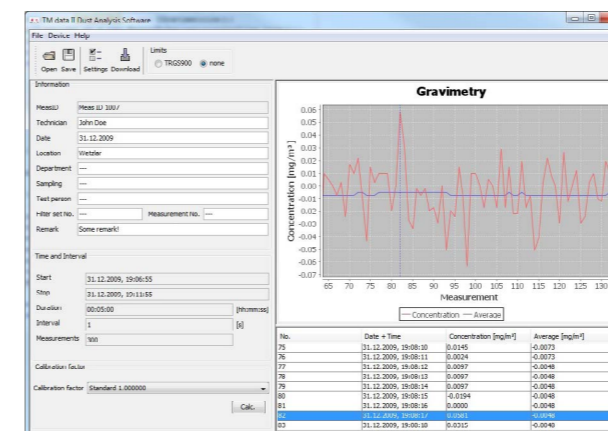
TM data II Dust Analysis Software

File Device Help

Open Save Settings Download

Limits

TRGS900 none

Information

MeasID Meas ID 1007

Technician John Doe

Date 31.12.2009

Location Wetzlar

Department ---

Sampling ---

Test person ---

Filter set no. --- Measurement No. ---

Remark Some remark!

Time and Interval

Start 31.12.2009, 19:06:55

Stop 31.12.2009, 15:11:55

Duration 00:05:00 [hh:mm:ss]

Interval 1 [s]

Measurements 300

Calibration factor

Calibration factor Standard 1.000000

Calc.

Gravimetry

Concentration [mg/m³]

0.06
0.05
0.04
0.03
0.02
0.01
0.00
-0.01
-0.02
-0.03
-0.04
-0.05
-0.06
-0.07

65 70 75 80 85 90 95 100 105 110 115 120 125 130

Measurement

Concentration Average

| No. | Date + Time | Concentration [mg/m³] | Average [mg/m³] |
|---|---|---|---|
| 75 | 31.12.2009, 19:08:10 | 0.0145 | -0.0073 |
| 76 | 31.12.2009, 19:08:11 | 0.0024 | -0.0073 |
| 77 | 31.12.2009, 19:08:12 | 0.0097 | -0.0048 |
| 78 | 31.12.2009, 19:08:13 | 0.0097 | -0.0048 |
| 79 | 31.12.2009, 19:08:14 | 0.0097 | -0.0048 |
| 80 | 31.12.2009, 19:08:15 | -0.0194 | -0.0048 |
| 81 | 31.12.2009, 19:08:16 | 0.0000 | -0.0048 |
| 82 | 31.12.2009, 19:08:17 | 0.0581 | -0.0048 |
| 83 | 31.12.2009, 19:08:18 | 0.0315 | -0.0040 |